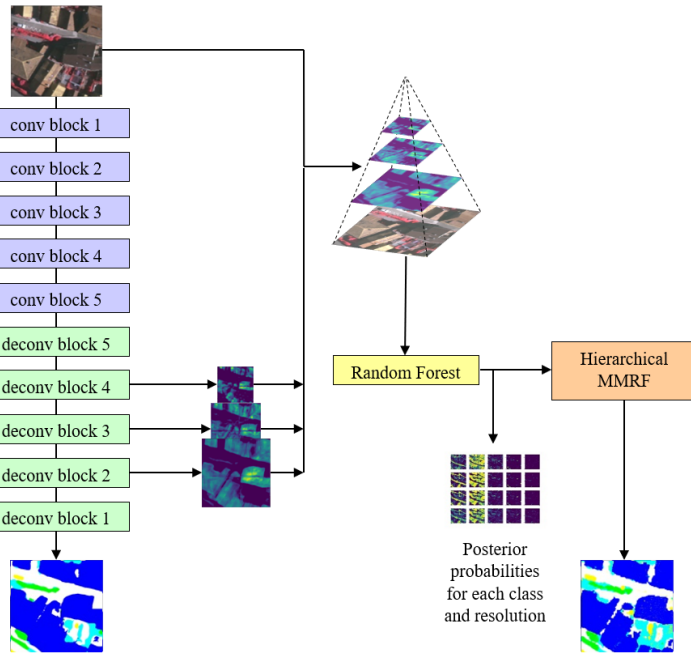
conv block 1
conv block 2
conv block 3
conv block 4
conv block 5
deconv block 5
deconv block 4
deconv block 3
deconv block 2
deconv block 1

Random Forest

Hierarchical MMRF

Posterior probabilities for each class and resolution